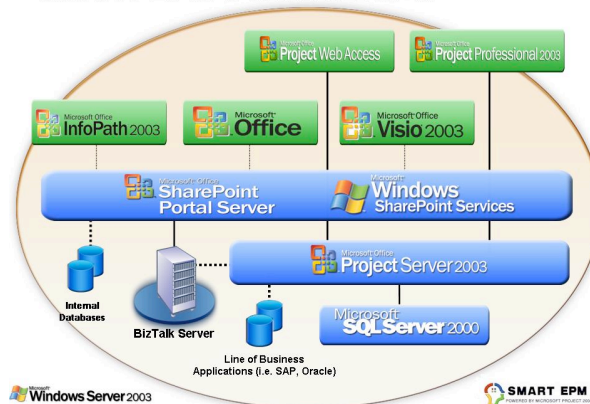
Microsoft Office Project Web Access

Microsoft Office Project Professional 2003

Microsoft Office InfoPath 2003

Microsoft Office

Microsoft Office Visio 2003

Microsoft Office SharePoint Portal Server

Microsoft Windows SharePoint Services

Microsoft Office Project Server 2003

Internal Databases

BizTalk Server

Microsoft SQLServer 2000

Line of Business Applications (i.e. SAP, Oracle)

Microsoft Windows Server 2003

SMART EPM

POWERED BY MICROSOFT PROJECT 20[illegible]